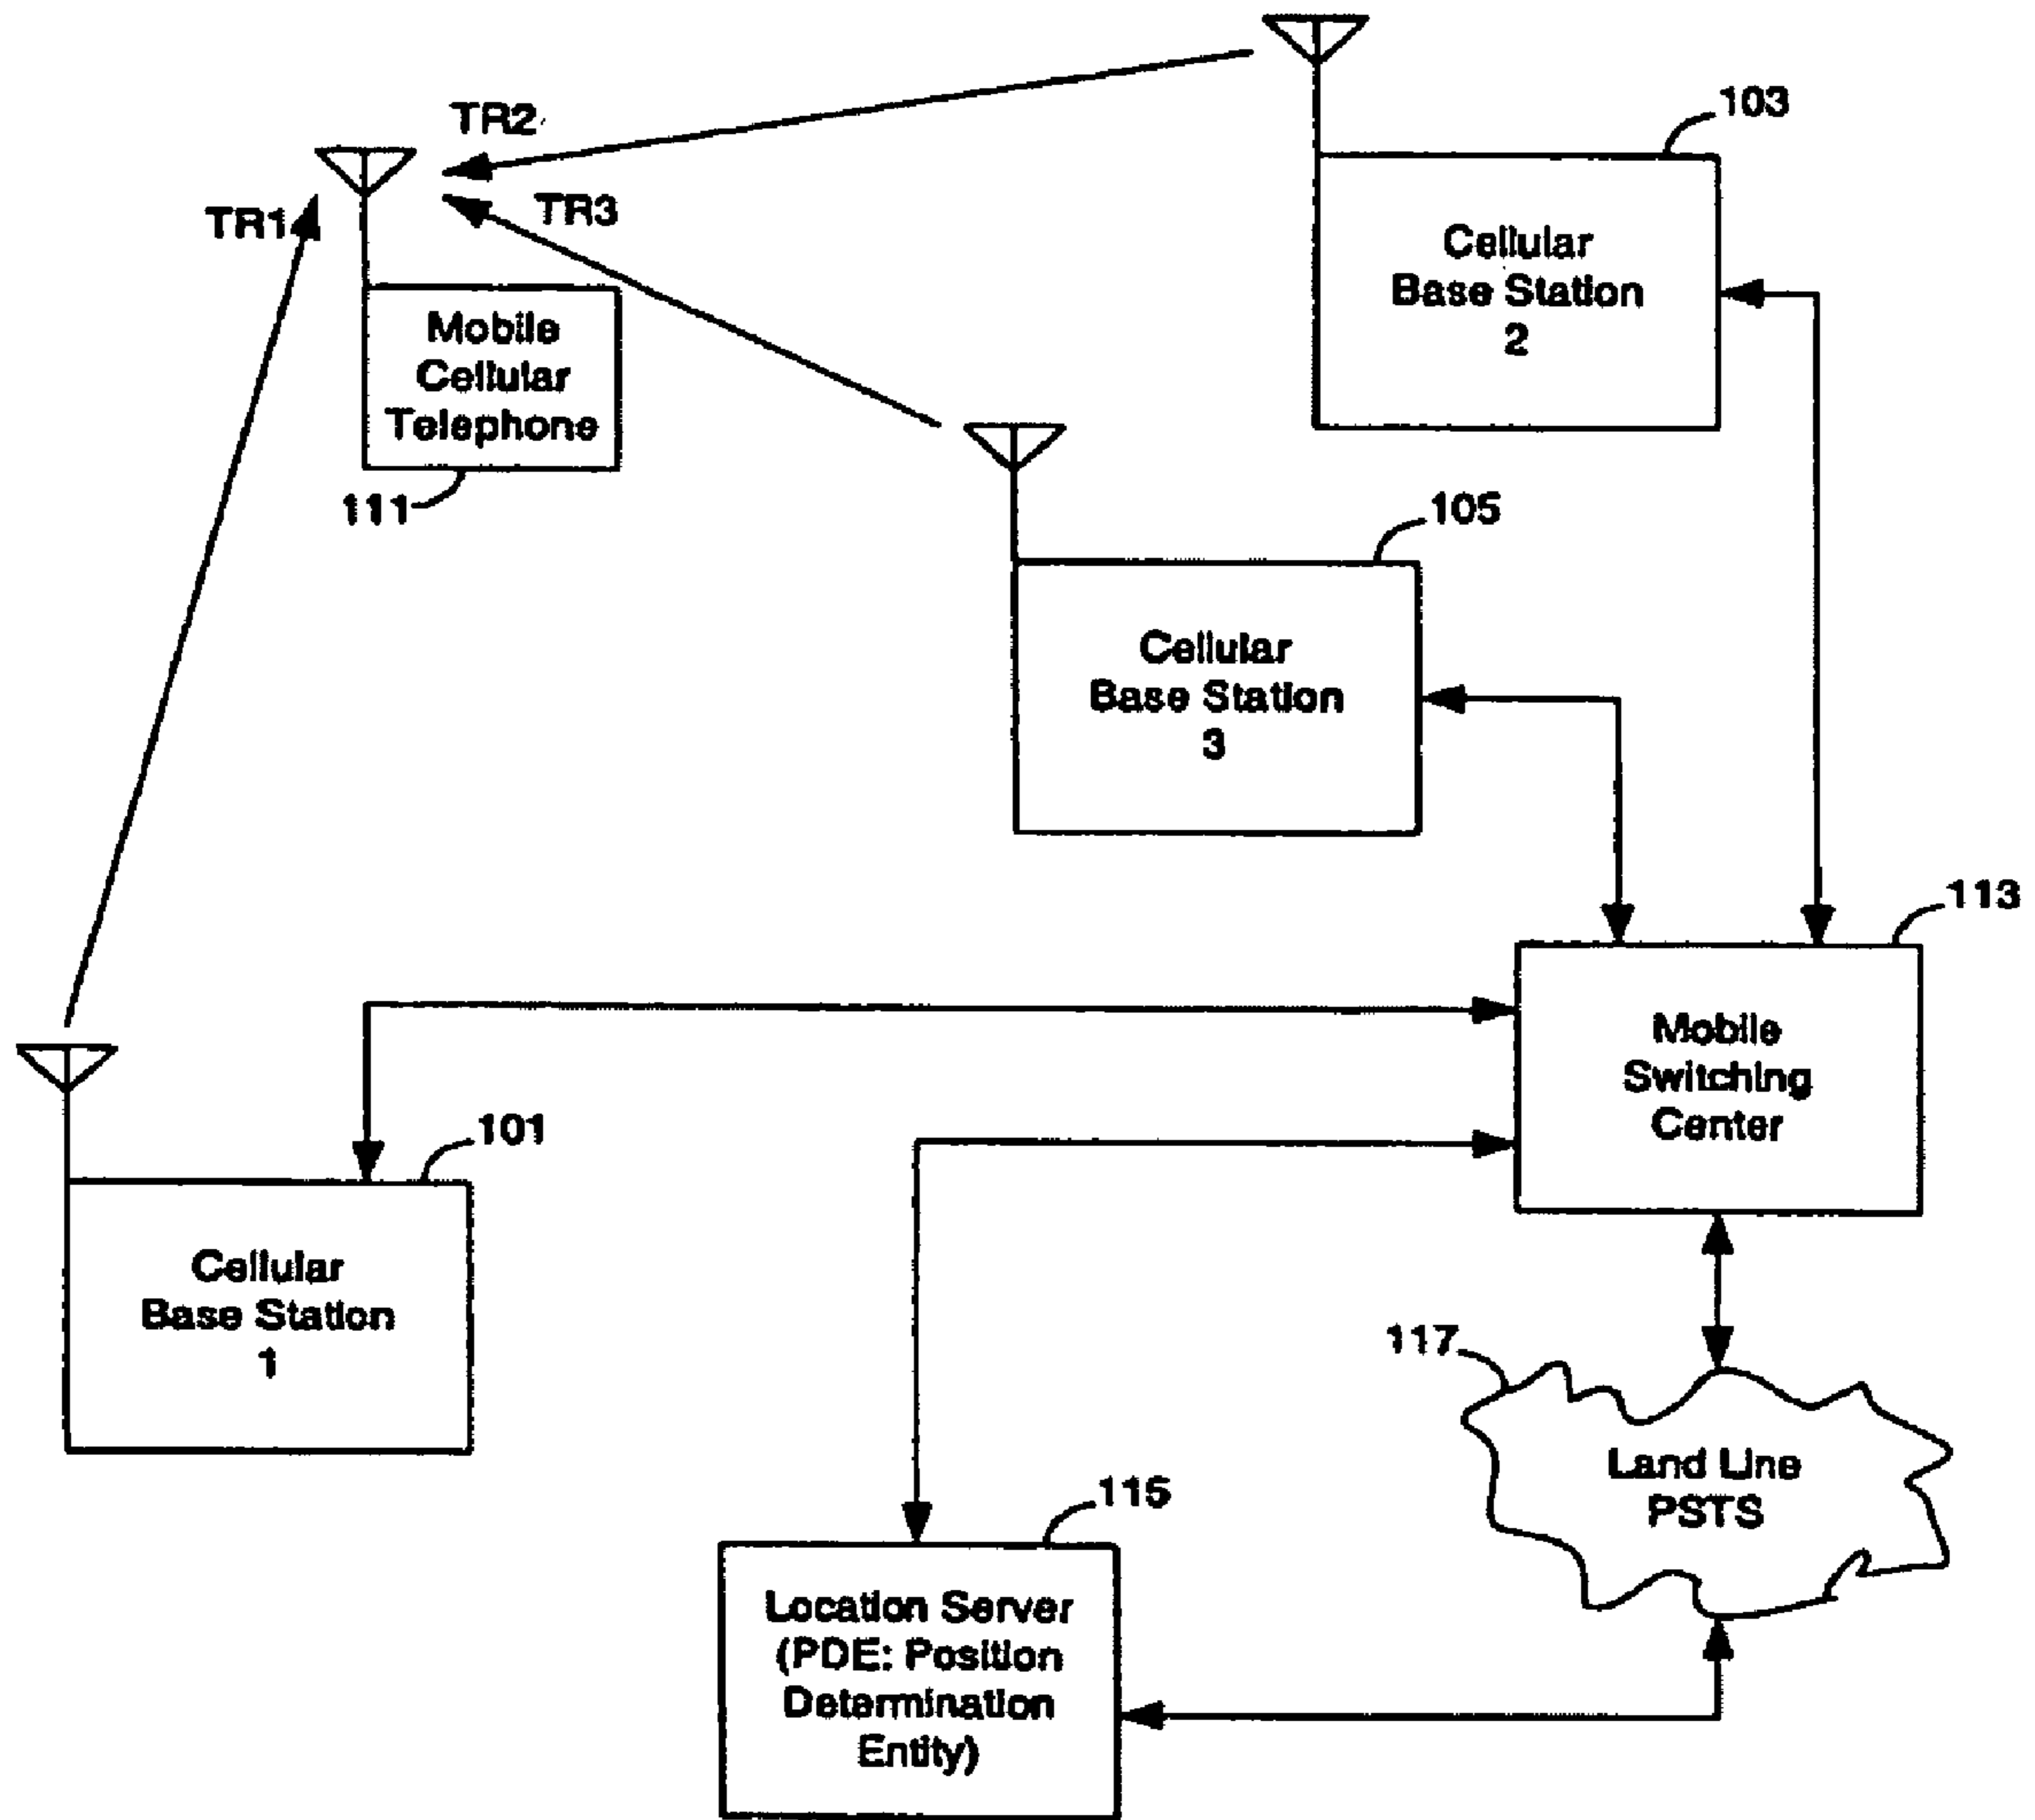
TR2

TR1

TR3

Mobile Cellular Telephone

111

103

Cellular Base Station 2

105

Cellular Base Station 3

113

Mobile Switching Center

101

Cellular Base Station 1

117

Land Line PSTS

115

Location Server (PDE: Position Determination Entity)